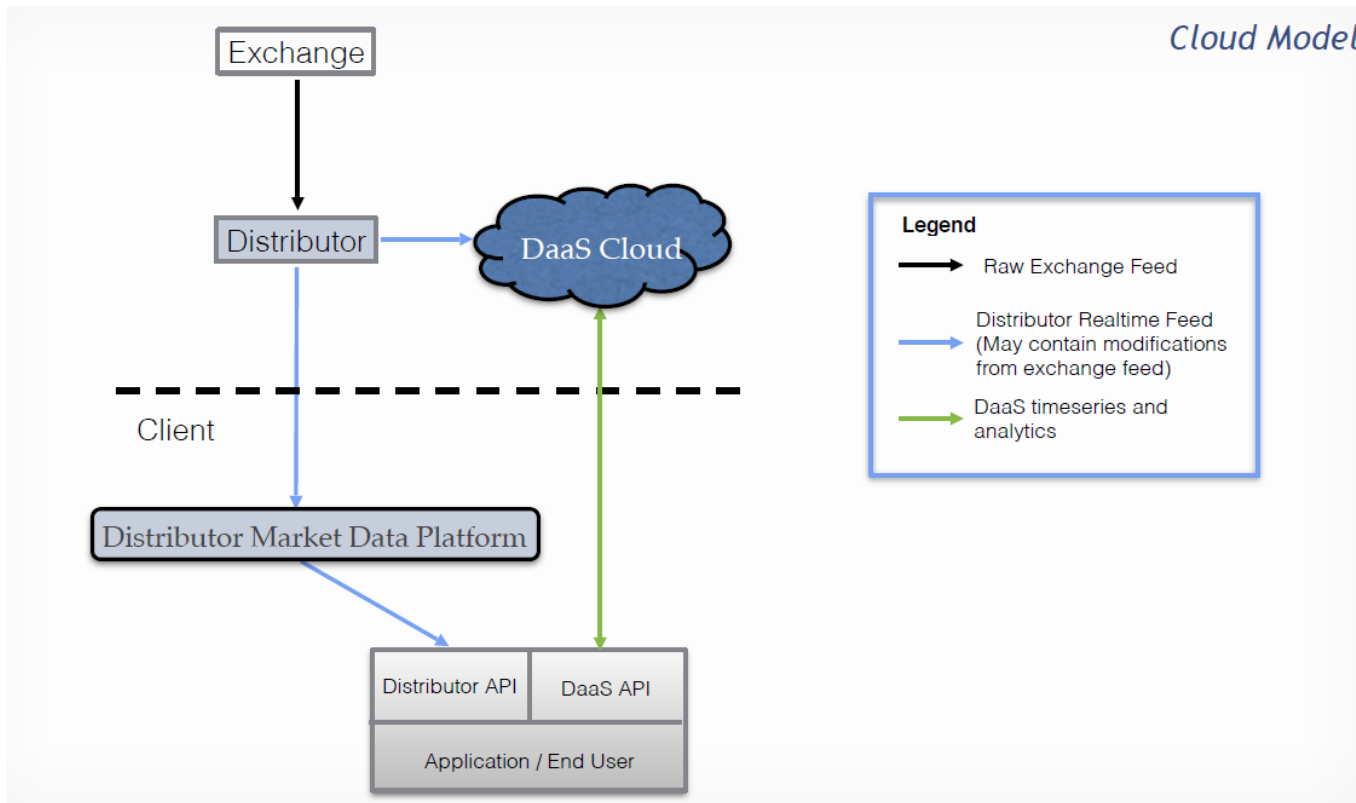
Cloud Model

Exchange

Distributor

DaaS Cloud

Client

Distributor Market Data Platform

Distributor API

DaaS API

Application / End User

Legend

Raw Exchange Feed

Distributor Realtime Feed (May contain modifications from exchange feed)

DaaS timeseries and analytics